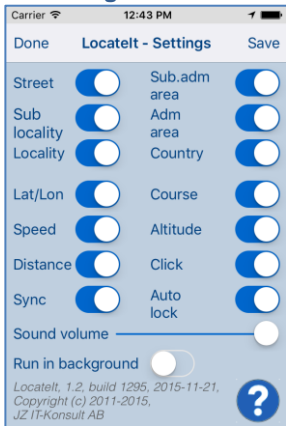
Carrier 12:43 PM

Done LocateIt - Settings Save

Street
Sub.adm area
Sub locality
Adm area
Locality
Country

Lat/Lon
Course
Speed
Altitude
Distance
Click
Sync
Auto lock

Sound volume

Run in background

LocateIt, 1.2, build 1295, 2015-11-21, Copyright (c) 2011-2015, JZ IT-Konsult AB

?